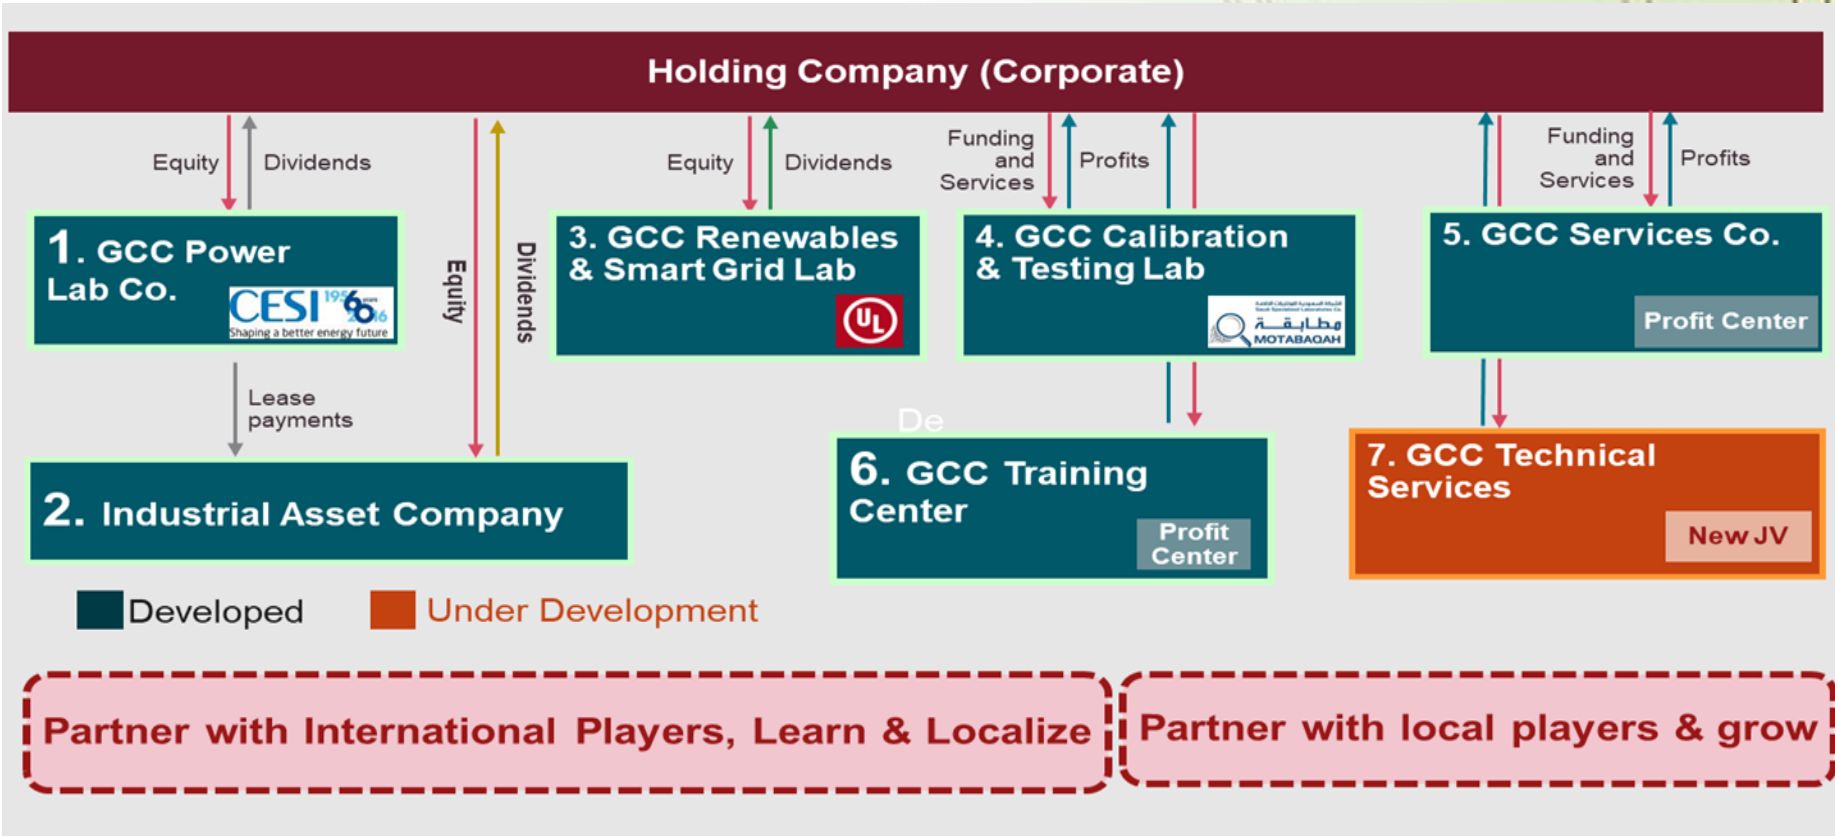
Holding Company (Corporate)

Equity

Dividends

Equity

Dividends

Equity

Dividends

Funding and Services

Profits

Funding and Services

Profits

1. GCC Power Lab Co.

CESI 1956 2016

Shaping a better energy future

3. GCC Renewables & Smart Grid Lab

UL

4. GCC Calibration & Testing Lab

مطابقة

MOTABAQAH

5. GCC Services Co.

Profit Center

Lease payments

2. Industrial Asset Company

De

6. GCC Training Center

Profit Center

7. GCC Technical Services

New JV

Developed

Under Development

Partner with International Players, Learn & Localize

Partner with local players & grow